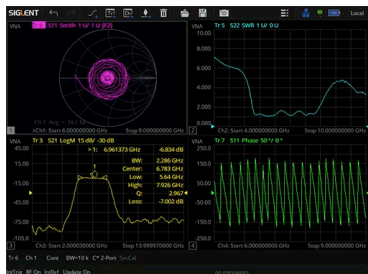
SIGLENT

Local

VNA

S11 Smith 1 U/ 1 U (F2)

Ch 1 Avg = 16 / 16

1

>Ch1: Start 6.000000000 GHz

Stop 9.000000000 GHz

VNA

Tr 5 S22 SWR 1 U/ 0 U

10.00

8.00

6.00

4.00

2.00

0.00

2

Ch2: Start 4.000000000 GHz

Stop 10.000000000 GHz

VNA

Tr 3 S21 LogM 15 dB/ -30 dB

>T: 6.061373 GHz -6.834 dB

BW: 2.286 GHz

Center: 6.783 GHz

Low: 5.64 GHz

High: 7.926 GHz

Q: 2.967

Loss: -7.002 dB

45.00

15.00

-15.00

-45.00

-75.00

3

Ch3: Start 2.000030000 GHz

Stop 13.999970000 GHz

VNA

Tr 7 S11 Phase 50 °/ 0 °

250.0

150.0

50.0

-50.0

-150.0

-250.0

4

Ch4: Start 4.000000000 GHz

Stop 10.000000000 GHz

Tr 6 Ch 1 Cont BW=10 k C* 2-Port SrcCal

IntTrig RF On Intflef Update On